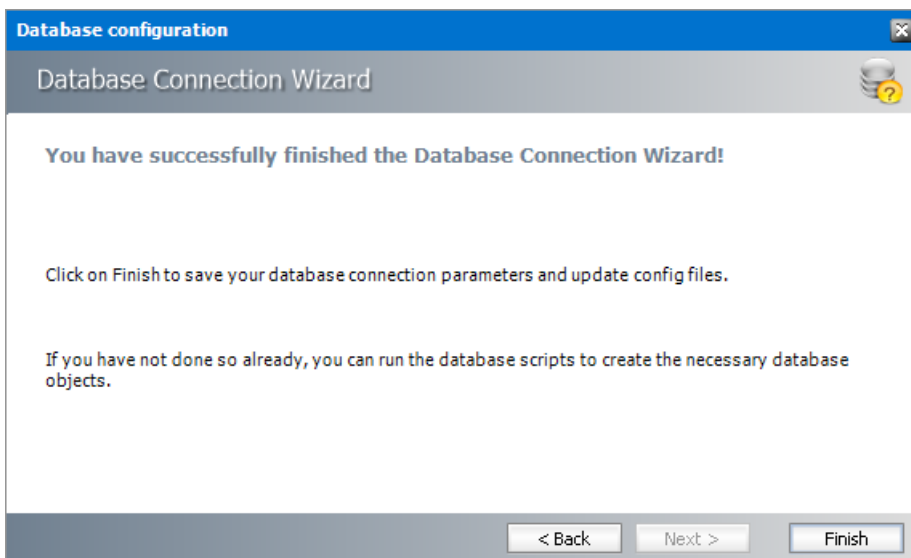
Database configuration

Database Connection Wizard

You have successfully finished the Database Connection Wizard!

Click on Finish to save your database connection parameters and update config files.

If you have not done so already, you can run the database scripts to create the necessary database objects.

< Back

Next >

Finish